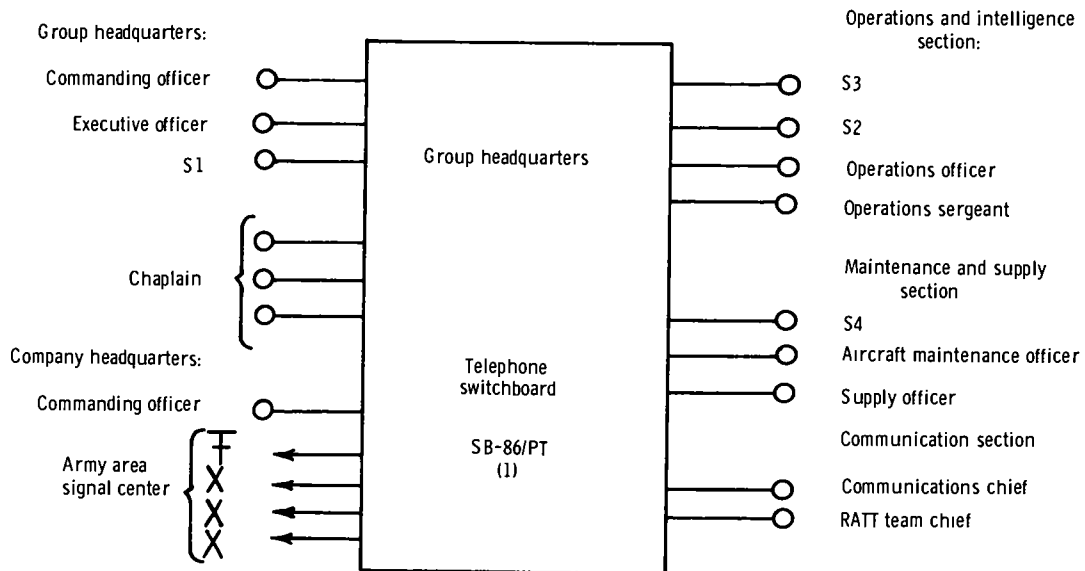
Group headquarters:

Commanding officer

Executive officer

S1

Chaplain

Company headquarters:

Commanding officer

Army area signal center

Group headquarters

Telephone switchboard

SB-86/PT (1)

Operations and intelligence section:

S3

S2

Operations officer

Operations sergeant

Maintenance and supply section

S4

Aircraft maintenance officer

Supply officer

Communication section

Communications chief

RATT team chief